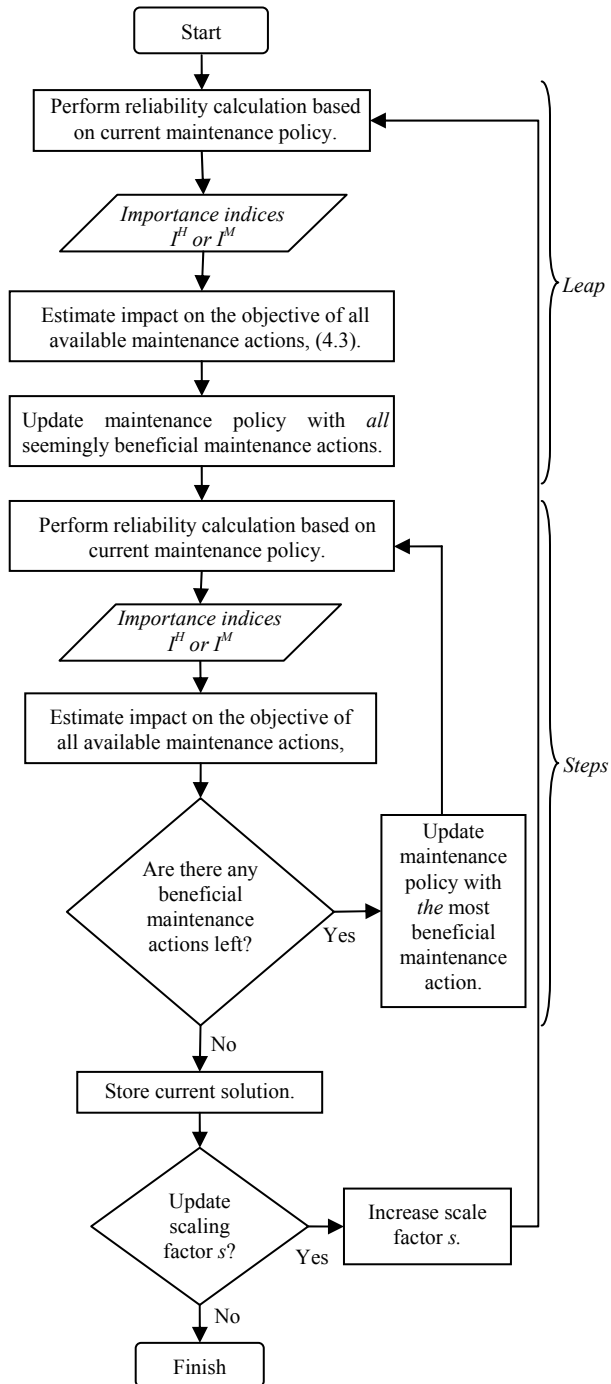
Start

Perform reliability calculation based on current maintenance policy.

*Importance indices $I^H$ or $I^M$*

Estimate impact on the objective of all available maintenance actions, (4.3).

Update maintenance policy with *all* seemingly beneficial maintenance actions.

Leap

Perform reliability calculation based on current maintenance policy.

*Importance indices $I^H$ or $I^M$*

Estimate impact on the objective of all available maintenance actions,

Are there any beneficial maintenance actions left?

Yes

Update maintenance policy with *the* most beneficial maintenance action.

Steps

No

Store current solution.

Update scaling factor *s*?

Yes

Increase scale factor *s.*

No

Finish